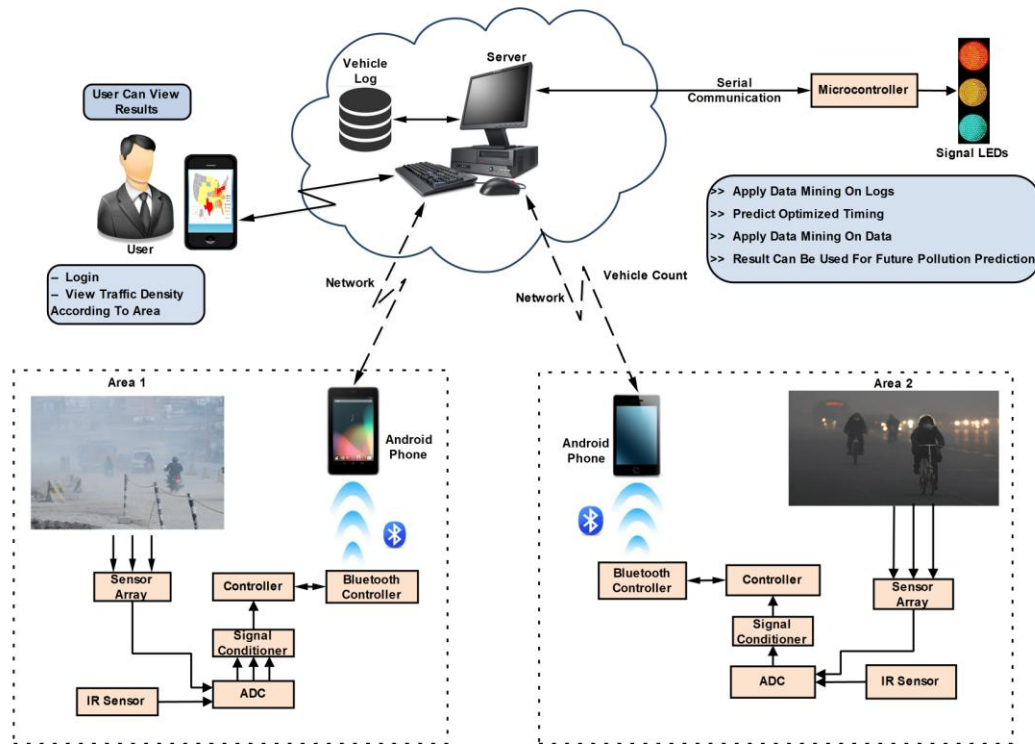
Vehicle Log

Server

Serial Communication

Microcontroller

Signal LEDs

User Can View Results

User

– Login
– View Traffic Density According To Area

>> Apply Data Mining On Logs
>> Predict Optimized Timing
>> Apply Data Mining On Data
>> Result Can Be Used For Future Pollution Prediction

Network

Network

Vehicle Count

Area 1

Android Phone

Sensor Array

Controller

Bluetooth Controller

Signal Conditioner

IR Sensor

ADC

Area 2

Android Phone

Bluetooth Controller

Controller

Sensor Array

Signal Conditioner

ADC

IR Sensor